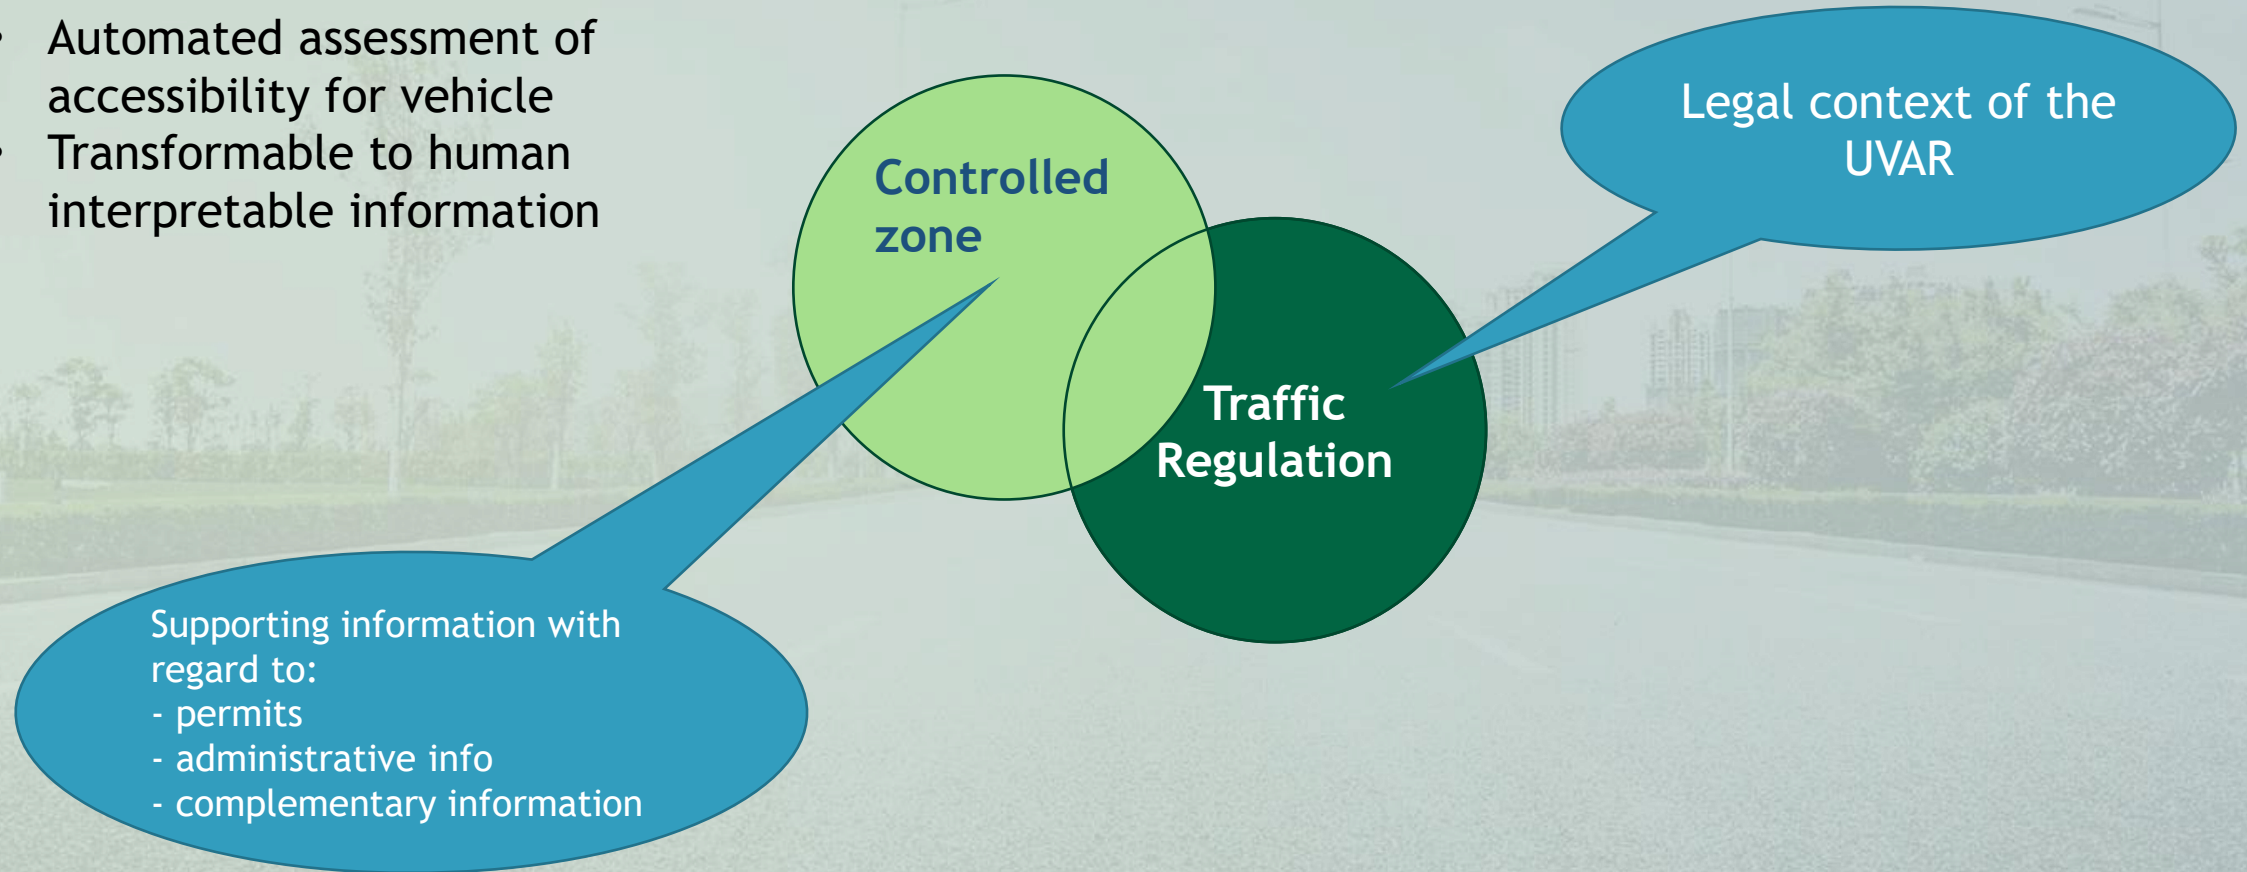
- Automated assessment of accessibility for vehicle
- Transformable to human interpretable information

Controlled zone

Traffic Regulation

Legal context of the UVAR

Supporting information with regard to:
- permits
- administrative info
- complementary information